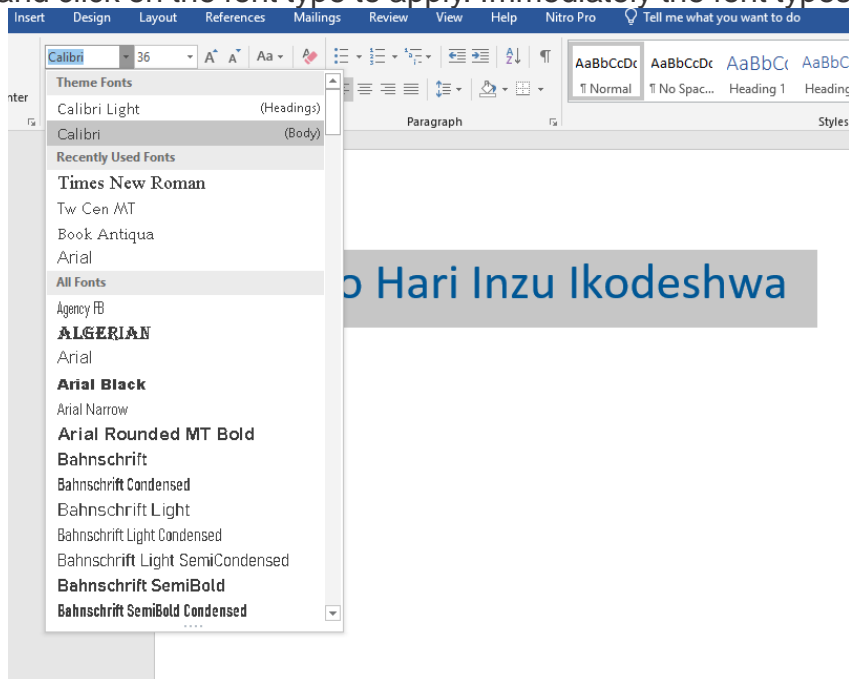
and click on the font type to apply. Immediately the font type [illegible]

Insert Design Layout References Mailings Review View Help Nitro Pro Tell me what you want to do

Calibri 36 A A Aa

nter

Theme Fonts
Calibri Light (Headings)
Calibri (Body)
Recently Used Fonts
Times New Roman
Tw Cen MT
Book Antiqua
Arial
All Fonts
Agency FB
ALGERIAN
Arial
Arial Black
Arial Narrow
Arial Rounded MT Bold
Bahnschrift
Bahnschrift Condensed
Bahnschrift Light
Bahnschrift Light Condensed
Bahnschrift Light SemiCondensed
Bahnschrift SemiBold
Bahnschrift SemiBold Condensed

Paragraph

AaBbCcDc ¶ Normal
AaBbCcDc ¶ No Spac...
AaBbCc Heading 1
AaBbC Heading
Styles

o Hari Inzu Ikodeshwa